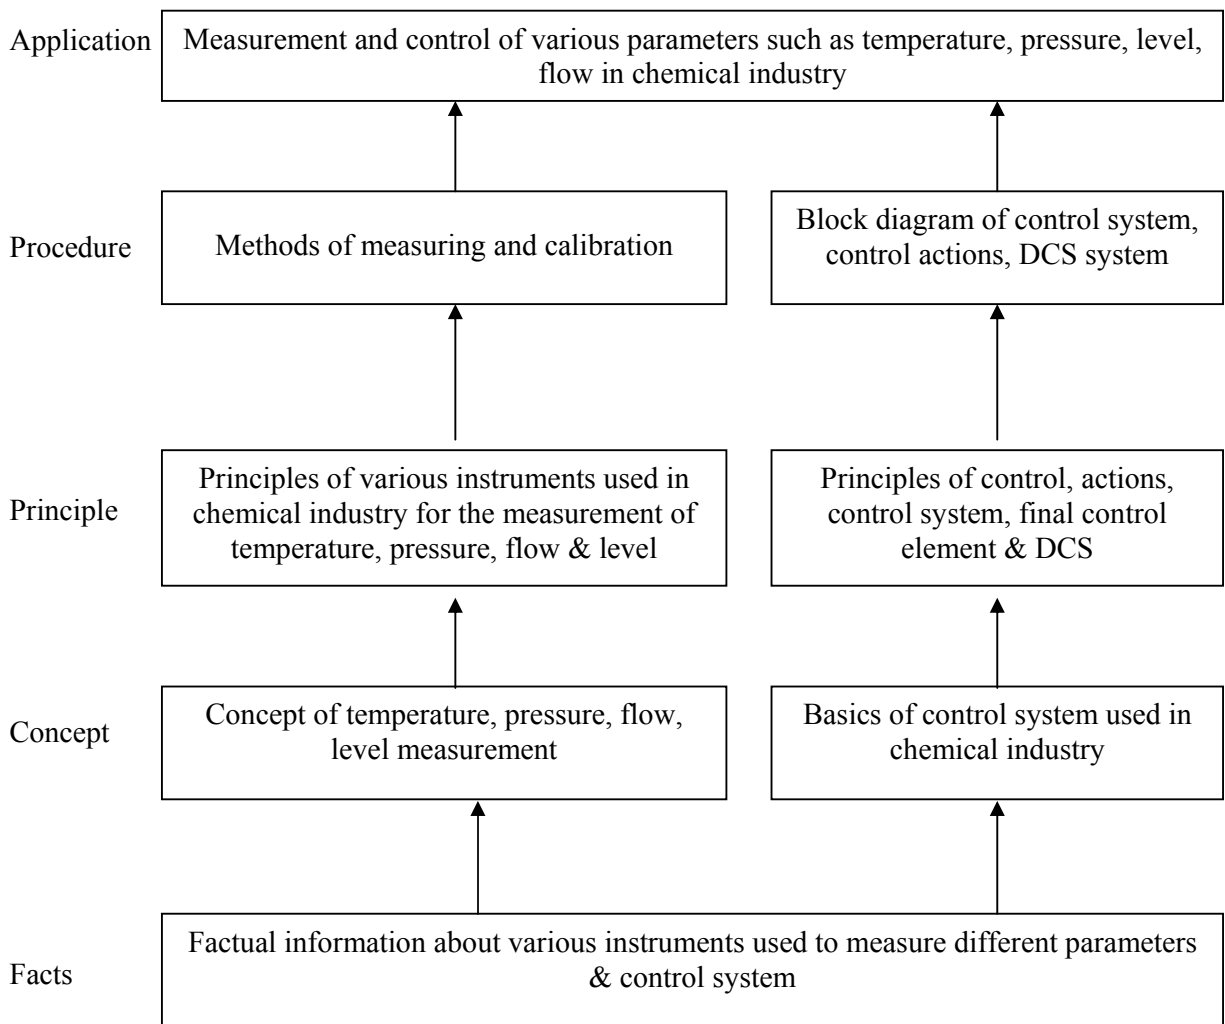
Application Measurement and control of various parameters such as temperature, pressure, level, flow in chemical industry

Procedure

Methods of measuring and calibration

Block diagram of control system, control actions, DCS system

Principle

Principles of various instruments used in chemical industry for the measurement of temperature, pressure, flow & level

Principles of control, actions, control system, final control element & DCS

Concept

Concept of temperature, pressure, flow, level measurement

Basics of control system used in chemical industry

Facts

Factual information about various instruments used to measure different parameters & control system